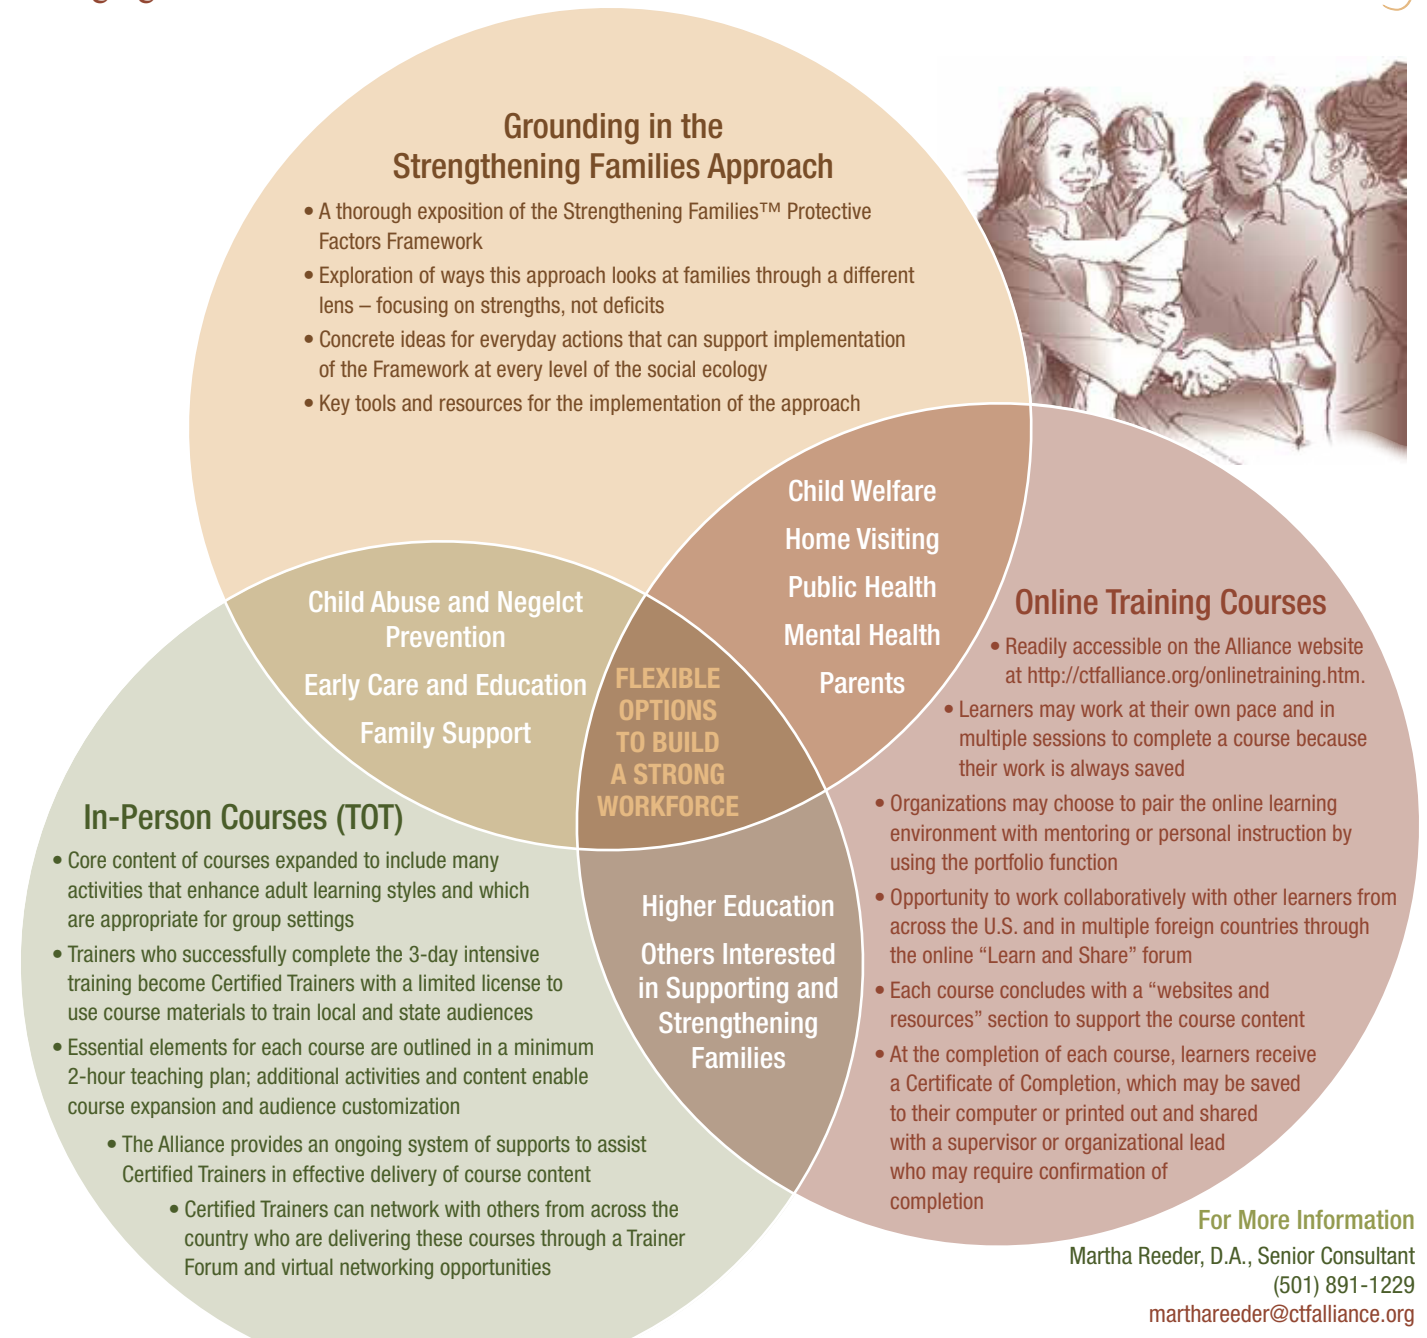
Grounding in the Strengthening Families Approach

• A thorough exposition of the Strengthening Families™ Protective Factors Framework
• Exploration of ways this approach looks at families through a different lens – focusing on strengths, not deficits
• Concrete ideas for everyday actions that can support implementation of the Framework at every level of the social ecology
• Key tools and resources for the implementation of the approach

Child Welfare
Home Visiting
Public Health
Mental Health
Parents

Child Abuse and Negelct Prevention
Early Care and Education
Family Support

FLEXIBLE OPTIONS TO BUILD A STRONG WORKFORCE

Online Training Courses

• Readily accessible on the Alliance website at http://ctfalliance.org/onlinetraining.htm.
• Learners may work at their own pace and in multiple sessions to complete a course because their work is always saved
• Organizations may choose to pair the online learning environment with mentoring or personal instruction by using the portfolio function
• Opportunity to work collaboratively with other learners from across the U.S. and in multiple foreign countries through the online “Learn and Share” forum
• Each course concludes with a “websites and resources” section to support the course content
• At the completion of each course, learners receive a Certificate of Completion, which may be saved to their computer or printed out and shared with a supervisor or organizational lead who may require confirmation of completion

In-Person Courses (TOT)

• Core content of courses expanded to include many activities that enhance adult learning styles and which are appropriate for group settings
• Trainers who successfully complete the 3-day intensive training become Certified Trainers with a limited license to use course materials to train local and state audiences
• Essential elements for each course are outlined in a minimum 2-hour teaching plan; additional activities and content enable course expansion and audience customization
• The Alliance provides an ongoing system of supports to assist Certified Trainers in effective delivery of course content
• Certified Trainers can network with others from across the country who are delivering these courses through a Trainer Forum and virtual networking opportunities

Higher Education
Others Interested in Supporting and Strengthening Families

For More Information
Martha Reeder, D.A., Senior Consultant
(501) 891-1229
marthareeder@ctfalliance.org